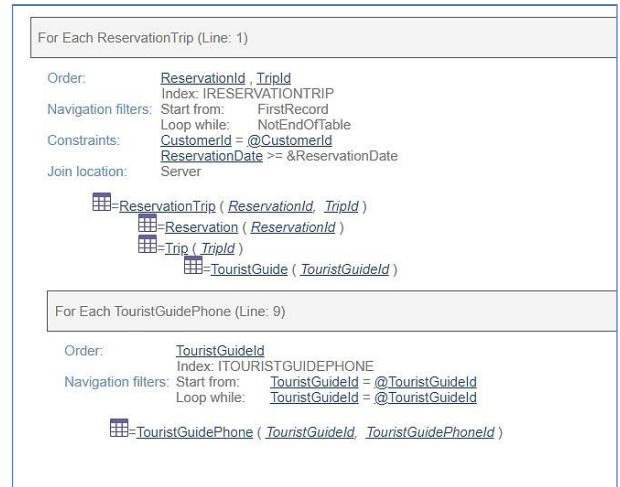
For Each ReservationTrip (Line: 1)

Order: ReservationId , TripId
Index: IRESERVATIONTRIP
Navigation filters: Start from: FirstRecord
Loop while: NotEndOfTable
Constraints: CustomerId = @CustomerId
ReservationDate >= &ReservationDate
Join location: Server

=ReservationTrip ( ReservationId, TripId )
=Reservation ( ReservationId )
=Trip ( TripId )
=TouristGuide ( TouristGuideId )

For Each TouristGuidePhone (Line: 9)

Order: TouristGuideId
Index: ITOURISTGUIDEPHONE
Navigation filters: Start from: TouristGuideId = @TouristGuideId
Loop while: TouristGuideId = @TouristGuideId

=TouristGuidePhone ( TouristGuideId, TouristGuidePhoneId )